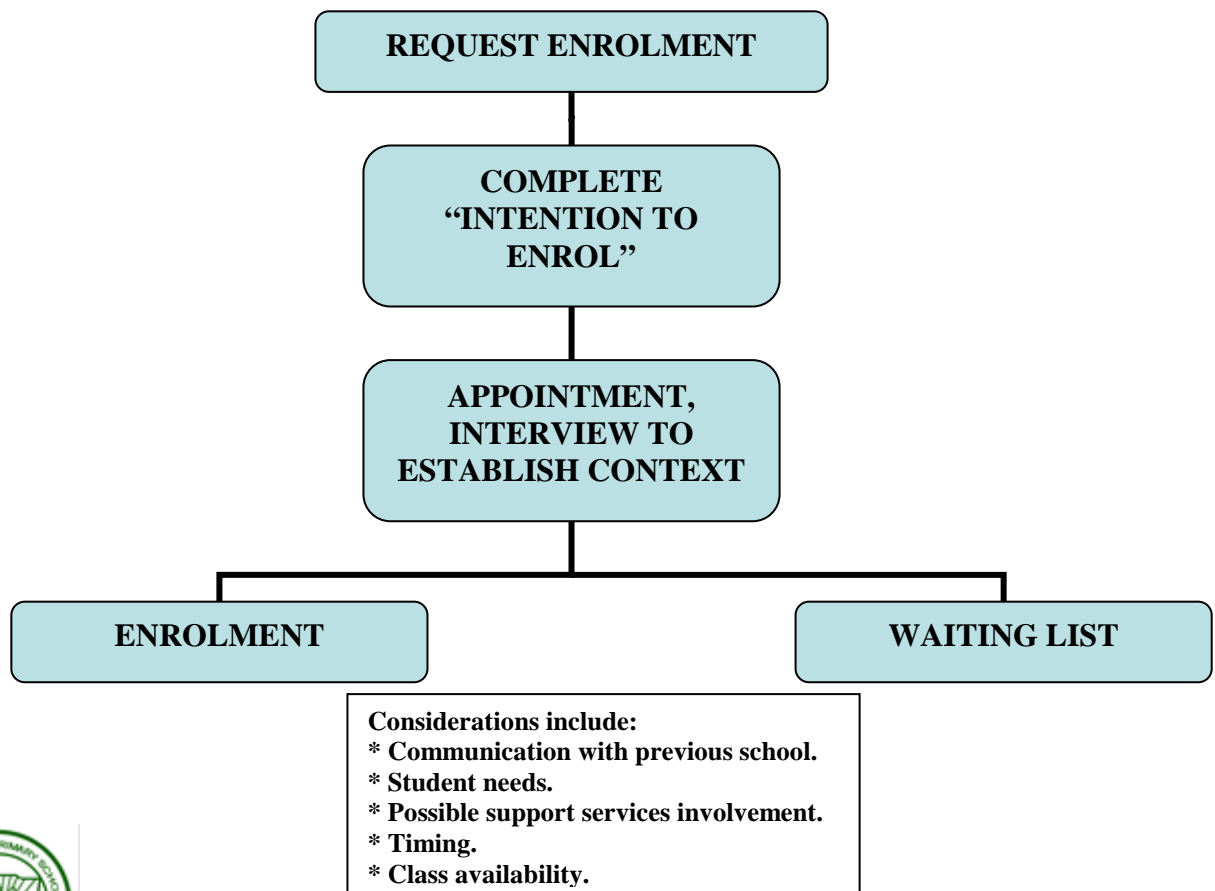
REQUEST ENROLMENT

COMPLETE "INTENTION TO ENROL"

APPOINTMENT, INTERVIEW TO ESTABLISH CONTEXT

ENROLMENT

WAITING LIST

Considerations include:
* Communication with previous school.
* Student needs.
* Possible support services involvement.
* Timing.
* Class availability.